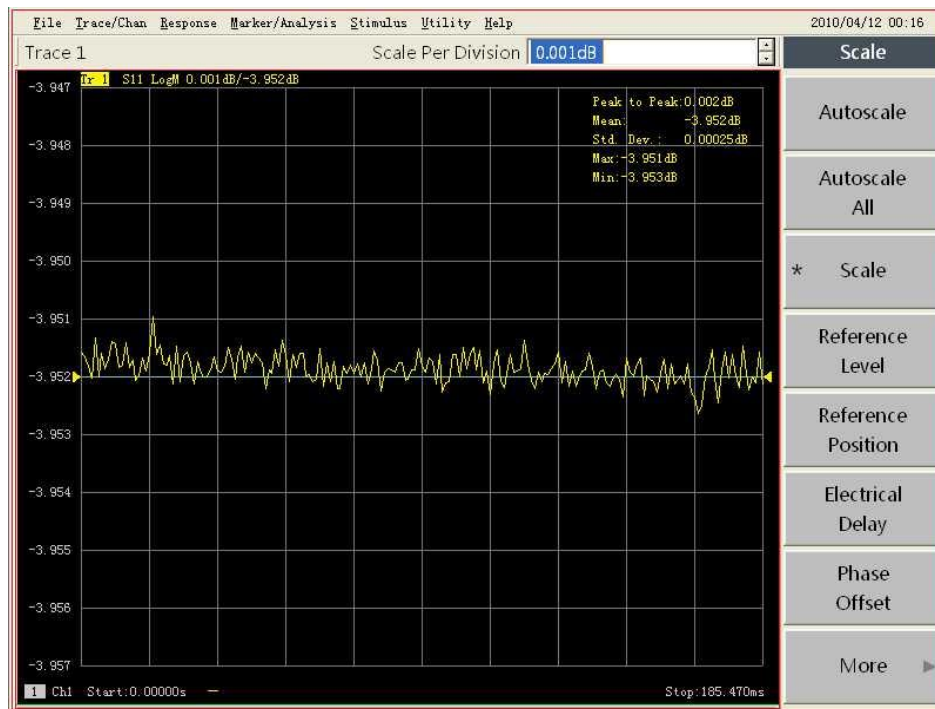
File Trace/Chan Response Marker/Analysis Stimulus Utility Help 2010/04/12 00:16

Trace 1 Scale Per Division 0.001dB

Scale

Tr 1 S11 LogM 0.001dB/-3.952dB

Peak to Peak: 0.002dB
Mean: -3.952dB
Std. Dev.: 0.00025dB
Max: -3.951dB
Min: -3.953dB

-3.947
-3.948
-3.949
-3.950
-3.951
-3.952
-3.953
-3.954
-3.955
-3.956
-3.957

1 Ch1 Start: 0.00000s — Stop: 185.470ms

Autoscale

Autoscale All

* Scale

Reference Level

Reference Position

Electrical Delay

Phase Offset

More ▶